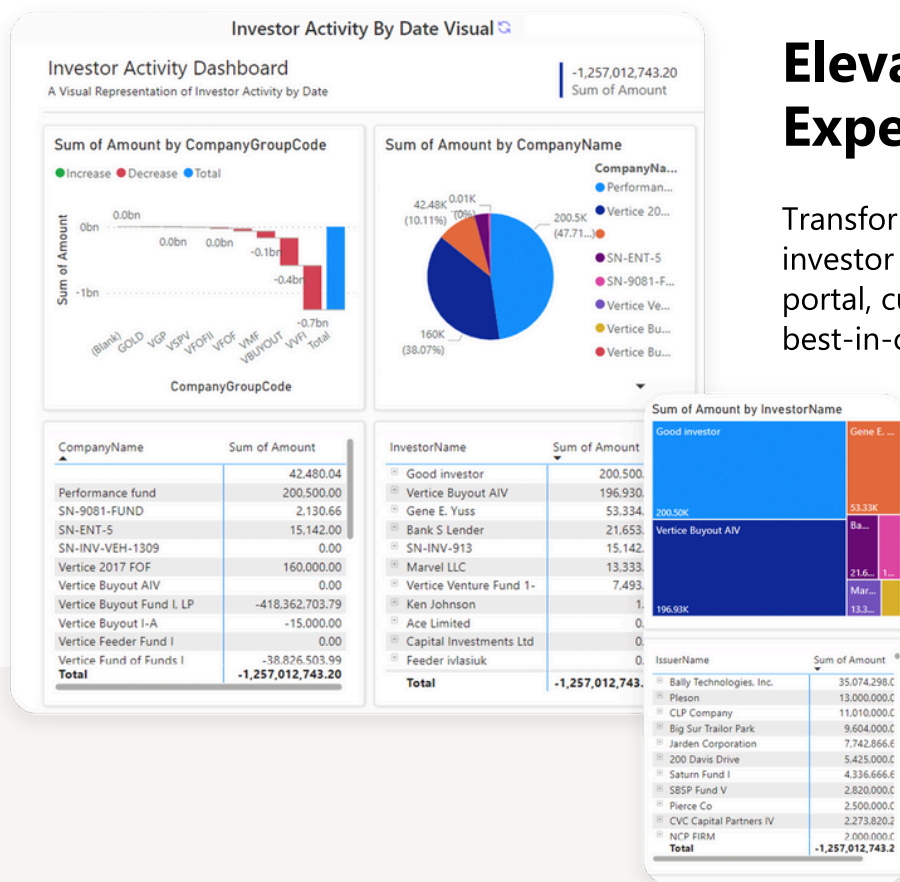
Investor Activity By Date Visual

Investor Activity Dashboard
A Visual Representation of Investor Activity by Date

-1,257,012,743.20
Sum of Amount

Sum of Amount by CompanyGroupCode
Increase Decrease Total

Sum of Amount
0bn
-1bn
0.0bn
0.0bn
0.0bn
-0.1bn
-0.4bn
-0.7bn
(Blank) GOLD VGP VSPV VFOFII VFOF VMF VBUYOUT VVFI Total
CompanyGroupCode

Sum of Amount by CompanyName
42.48K (10.11%)
0.01K (0%)
200.5K (47.71...)
160K (38.07%)
CompanyNa...
Performan...
Vertice 20...
SN-ENT-5
SN-9081-F...
Vertice Ve...
Vertice Bu...
Vertice Bu...

| CompanyName | Sum of Amount |
|---|---|
| | 42,480.04 |
| Performance fund | 200,500.00 |
| SN-9081-FUND | 2,130.66 |
| SN-ENT-5 | 15,142.00 |
| SN-INV-VEH-1309 | 0.00 |
| Vertice 2017 FOF | 160,000.00 |
| Vertice Buyout AIV | 0.00 |
| Vertice Buyout Fund I, LP | -418,362,703.79 |
| Vertice Buyout I-A | -15,000.00 |
| Vertice Feeder Fund I | 0.00 |
| Vertice Fund of Funds I | -38,826,503.99 |
| Total | -1,257,012,743.20 |

| InvestorName | Sum of Amount |
|---|---|
| Good investor | 200,500. |
| Vertice Buyout AIV | 196,930. |
| Gene E. Yuss | 53,334. |
| Bank S Lender | 21,653. |
| SN-INV-913 | 15,142. |
| Marvel LLC | 13,333. |
| Vertice Venture Fund 1- | 7,493. |
| Ken Johnson | 1. |
| Ace Limited | 0. |
| Capital Investments Ltd | 0. |
| Feeder ivlasiuk | 0. |
| Total | -1,257,012,743. |

Eleva
Expe

Transfor
investor
portal, cu
best-in-c

Sum of Amount by InvestorName
Good investor
200.50K
Gene E. ...
53.33K
Vertice Buyout AIV
196.93K
Ba...
21.6...
1...
Mar...
13.3...

| IssuerName | Sum of Amount |
|---|---|
| Bally Technologies, Inc. | 35,074,298.C |
| Pleson | 13,000,000.C |
| CLP Company | 11,010,000.C |
| Big Sur Trailor Park | 9,604,000.C |
| Jarden Corporation | 7,742,866.6 |
| 200 Davis Drive | 5,425,000.C |
| Saturn Fund I | 4,336,666.6 |
| SBSP Fund V | 2,820,000.C |
| Pierce Co | 2,500,000.C |
| CVC Capital Partners IV | 2,273,820.2 |
| NCP FIRM | 2,000,000.C |
| Total | -1,257,012,743.2 |